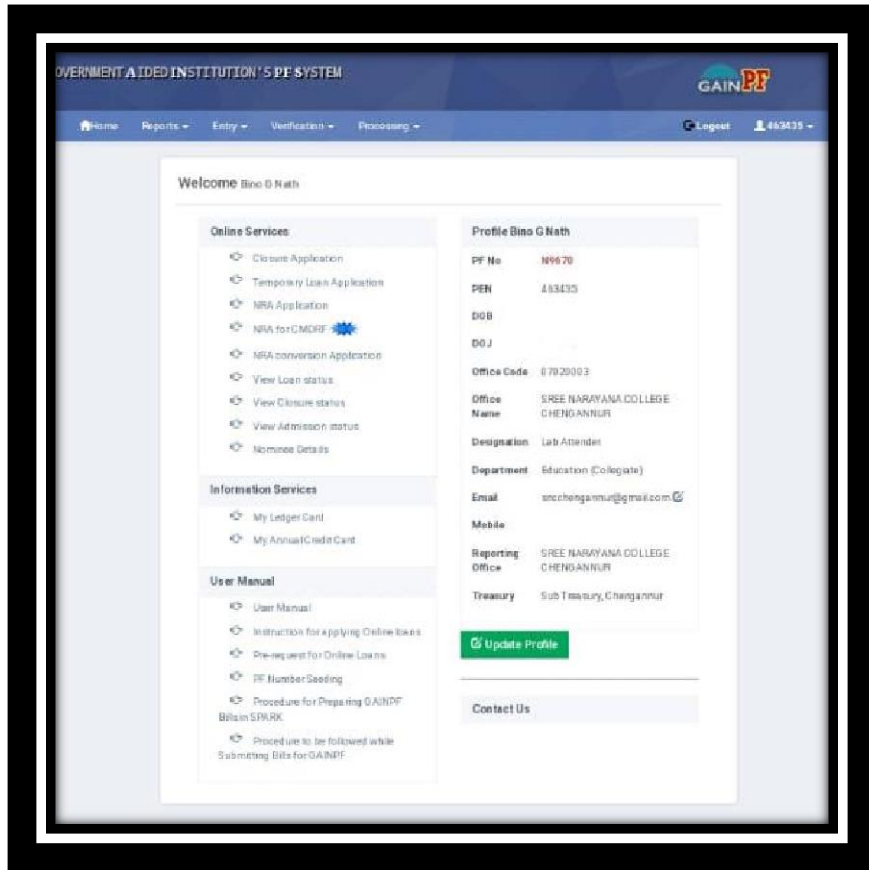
OVERNMENT AIDED INSTITUTION'S PF SYSTEM

GAINPF

Home Reports ▾ Entry ▾ Verification ▾ Processing ▾

Logout 463435 ▾

Welcome Bino G Nath

Online Services

Closure Application

Temporary Loan Application

NRA Application

NRA for CMDRF

NRA conversion Application

View Loan status

View Closure status

View Admission status

Nominee Details

Information Services

My Ledger Card

My Annual Credit Card

User Manual

User Manual

Instruction for applying Online loans

Pre-request for Online Loans

PF Number Seeding

Procedure for Preparing GAINPF Bills in SPARK

Procedure to be followed while Submitting Bills for GAINPF

Profile Bino G Nath

| | |
|---|---|
| PF No | N9670 |
| PEN | 463435 |
| DOB | |
| DOJ | |
| Office Code | 07020003 |
| Office Name | SREE NARAYANA COLLEGE CHENGANNUR |
| Designation | Lab Attender |
| Department | Education (Collegiate) |
| Email | sncchengannur@gmail.com |
| Mobile | |
| Reporting Office | SREE NARAYANA COLLEGE CHENGANNUR |
| Treasury | Sub Treasury, Chengannur |

Update Profile

Contact Us